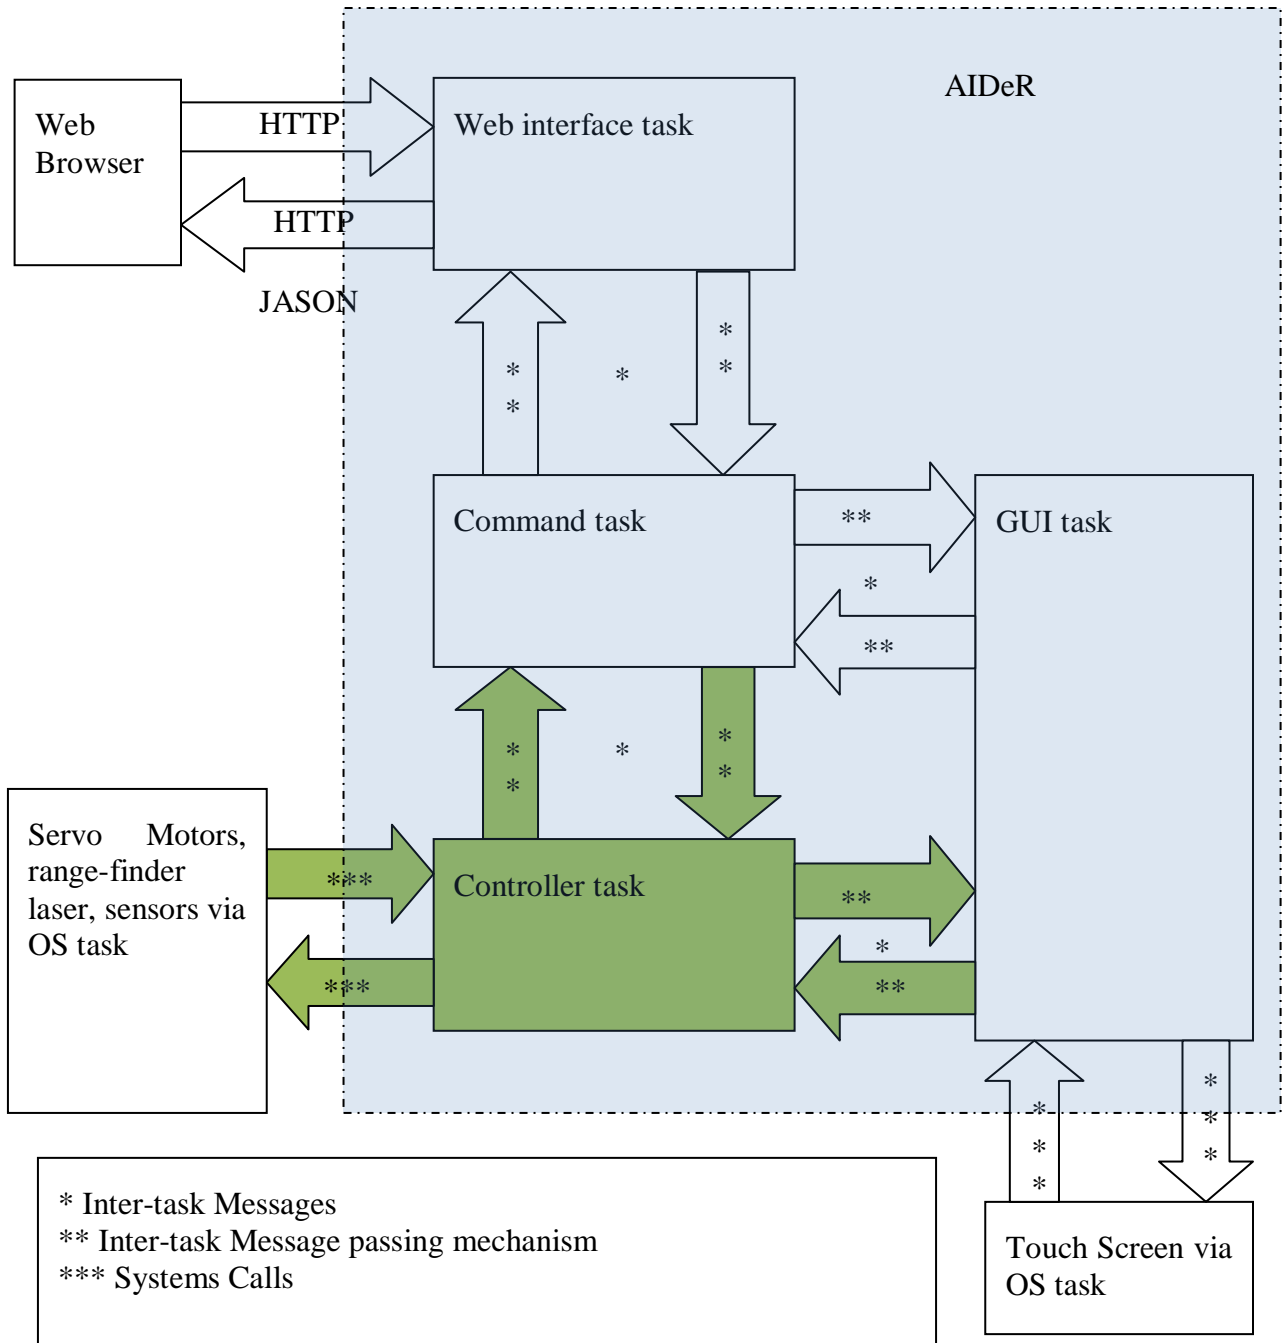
AIDeR

Web Browser

HTTP

HTTP

JASON

Web interface task

*
*

*

*
*

Command task

**

*

**

GUI task

*
*

*

*
*

Servo Motors, range-finder laser, sensors via OS task

***

***

Controller task

**

*

**

*
*
*

*
*
*

Touch Screen via OS task

* Inter-task Messages
** Inter-task Message passing mechanism
*** Systems Calls